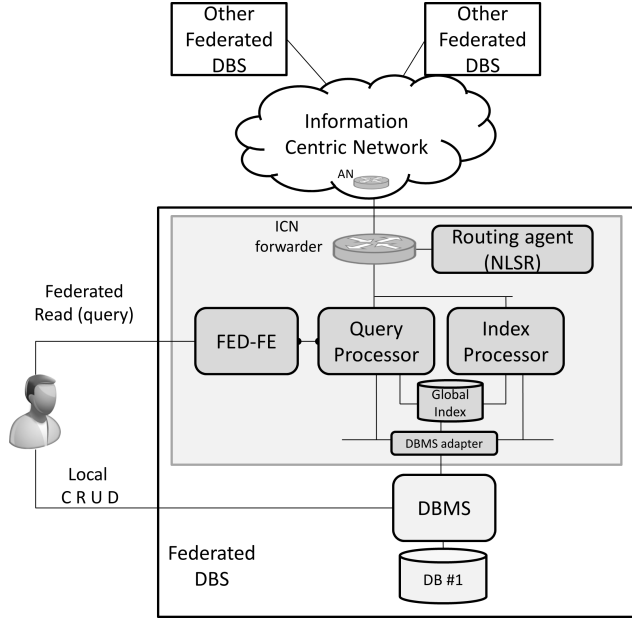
Other Federated DBS

Other Federated DBS

Information Centric Network

AN

ICN forwarder

Routing agent (NLSR)

Federated Read (query)

FED-FE

Query Processor

Index Processor

Global Index

DBMS adapter

Local C R U D

DBMS

Federated DBS

DB #1